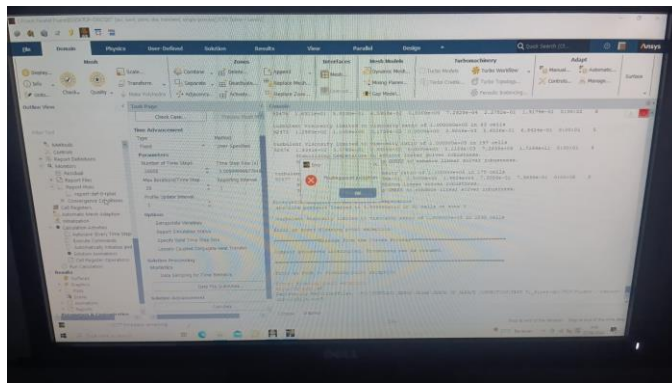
File Domain Physics User-Defined Solution Results View Parallel Design

Mesh Zones Interfaces Mesh Models Turbomachinery Adapt

Display Info Units Check Quality Scale Transform Make Polyhedra Combine Separate Adjacency Delete Deactivate Activate Append Replace Mesh Replace Zone Mesh Overset Dynamic Mesh Mixing Planes Turbo Models Turbo Workflow Turbo Create Turbo Topology Periodic Instancing Manual Automatic Controls Manage Surface

Outline View Task Page Console

Check Case...

Run Calculation

Type Fixed Method User-Specified

Parameters

Number of Time Steps Time Step Size (s)

Max Iterations/Time Step Reporting Interval

Profile Update Interval

Options

Data Sampling for Time Statistics

Solution Processing

Statistics

Calculate

Error

Floating point exception

OK

Ansys

DELL